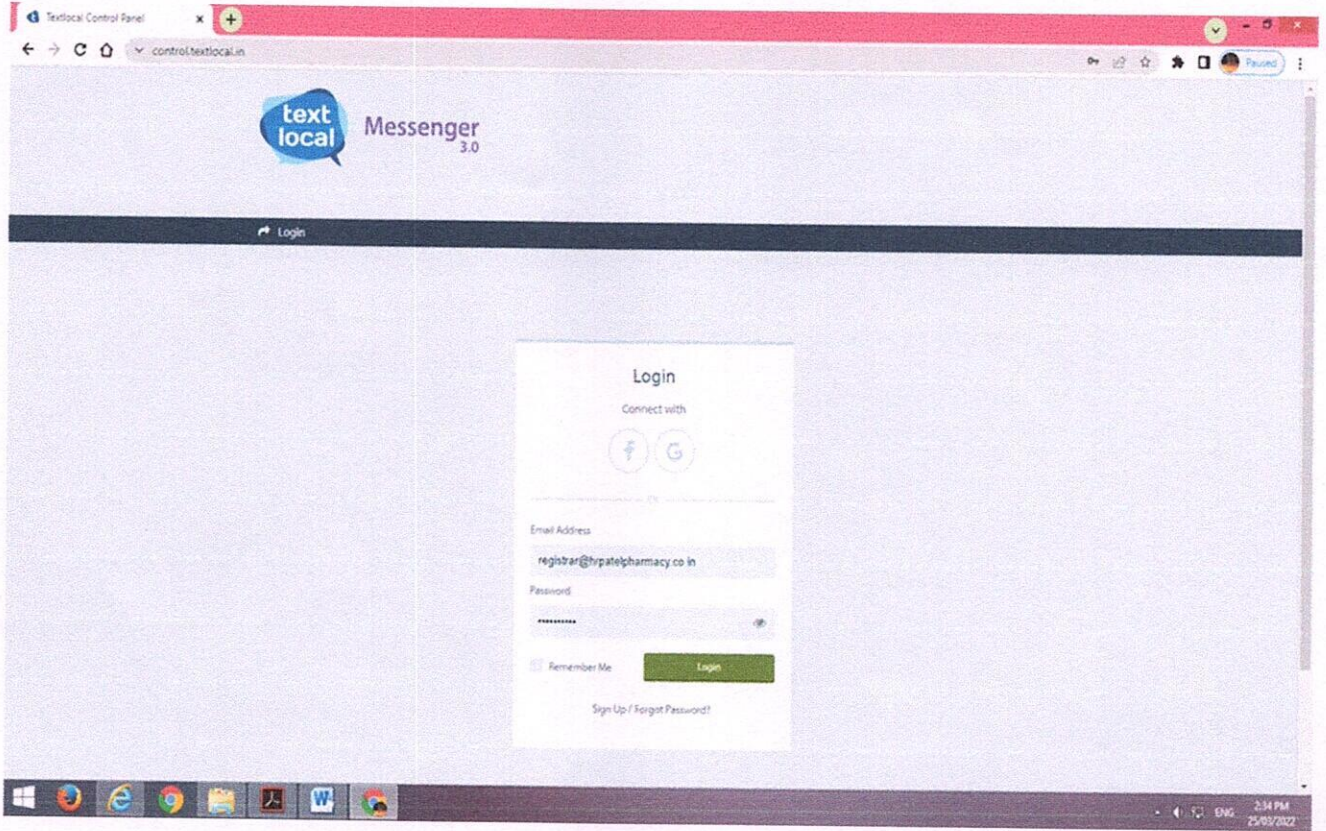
Textlocal Control Panel

control.textlocal.in

Paused

text local Messenger 3.0

Login

Login

Connect with

Or

Email Address

registrar@hrpatelpharmacy.co.in

Password

••••••••••

Remember Me

Login

Sign Up / Forgot Password?

ENG 2:34 PM 25/03/2022